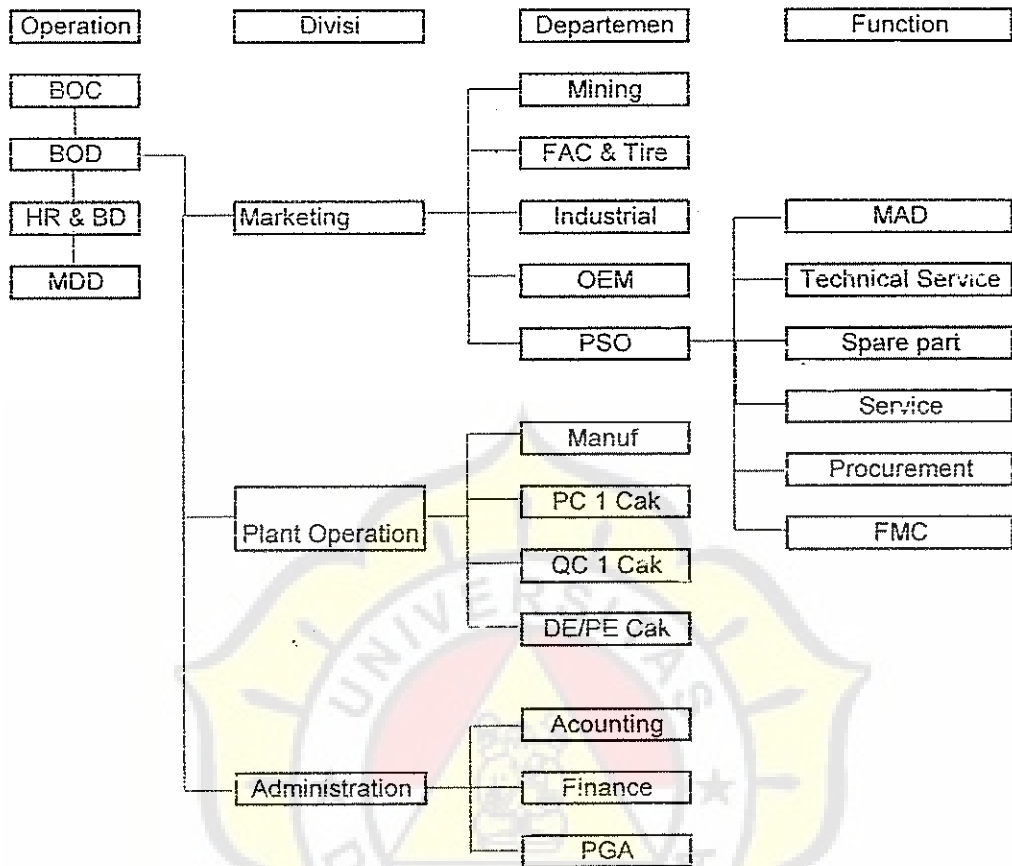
Operation

Divisi

Departemen

Function

BOC

BOD

HR & BD

MDD

Marketing

Mining

FAC & Tire

Industrial

OEM

PSO

MAD

Technical Service

Spare part

Service

Procurement

FMC

Plant Operation

Manuf

PC 1 Cak

QC 1 Cak

DE/PE Cak

Administration

Acounting

Finance

PGA

UNIVERSITAS